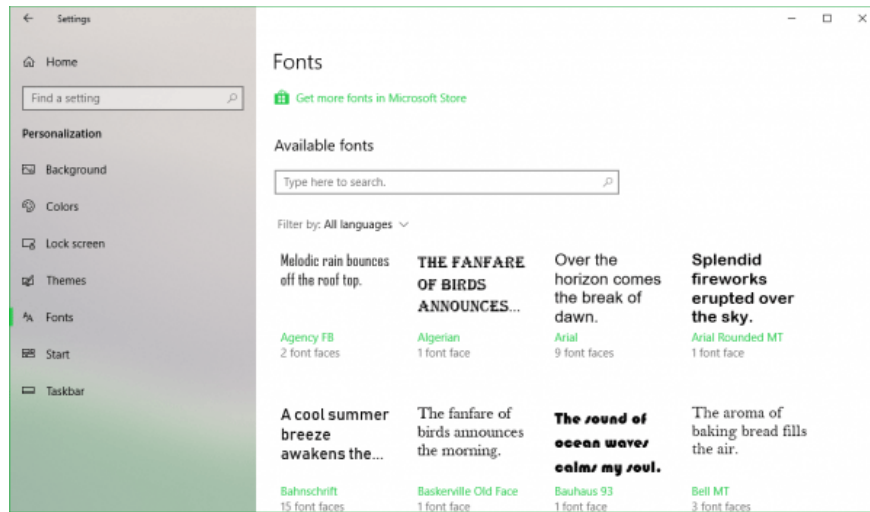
Settings

Home

Find a setting

Personalization

Background

Colors

Lock screen

Themes

Fonts

Start

Taskbar

Fonts

Get more fonts in Microsoft Store

Available fonts

Type here to search.

Filter by: All languages

Melodic rain bounces off the roof top.
Agency FB
2 font faces

THE FANFARE OF BIRDS ANNOUNCES...
Algerian
1 font face

Over the horizon comes the break of dawn.
Arial
9 font faces

Splendid fireworks erupted over the sky.
Arial Rounded MT
1 font face

A cool summer breeze awakens the...
Bahnschrift
15 font faces

The fanfare of birds announces the morning.
Baskerville Old Face
1 font face

The sound of ocean waves calms my soul.
Bauhaus 93
1 font face

The aroma of baking bread fills the air.
Bell MT
3 font faces